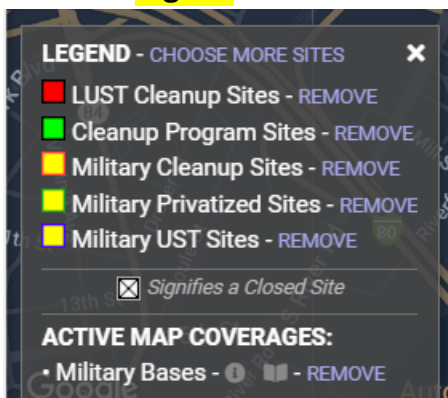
LEGEND - CHOOSE MORE SITES
×
LUST Cleanup Sites - REMOVE
Cleanup Program Sites - REMOVE
Military Cleanup Sites - REMOVE
Military Privatized Sites - REMOVE
Military UST Sites - REMOVE
Signifies a Closed Site
ACTIVE MAP COVERAGES:
• Military Bases - - REMOVE